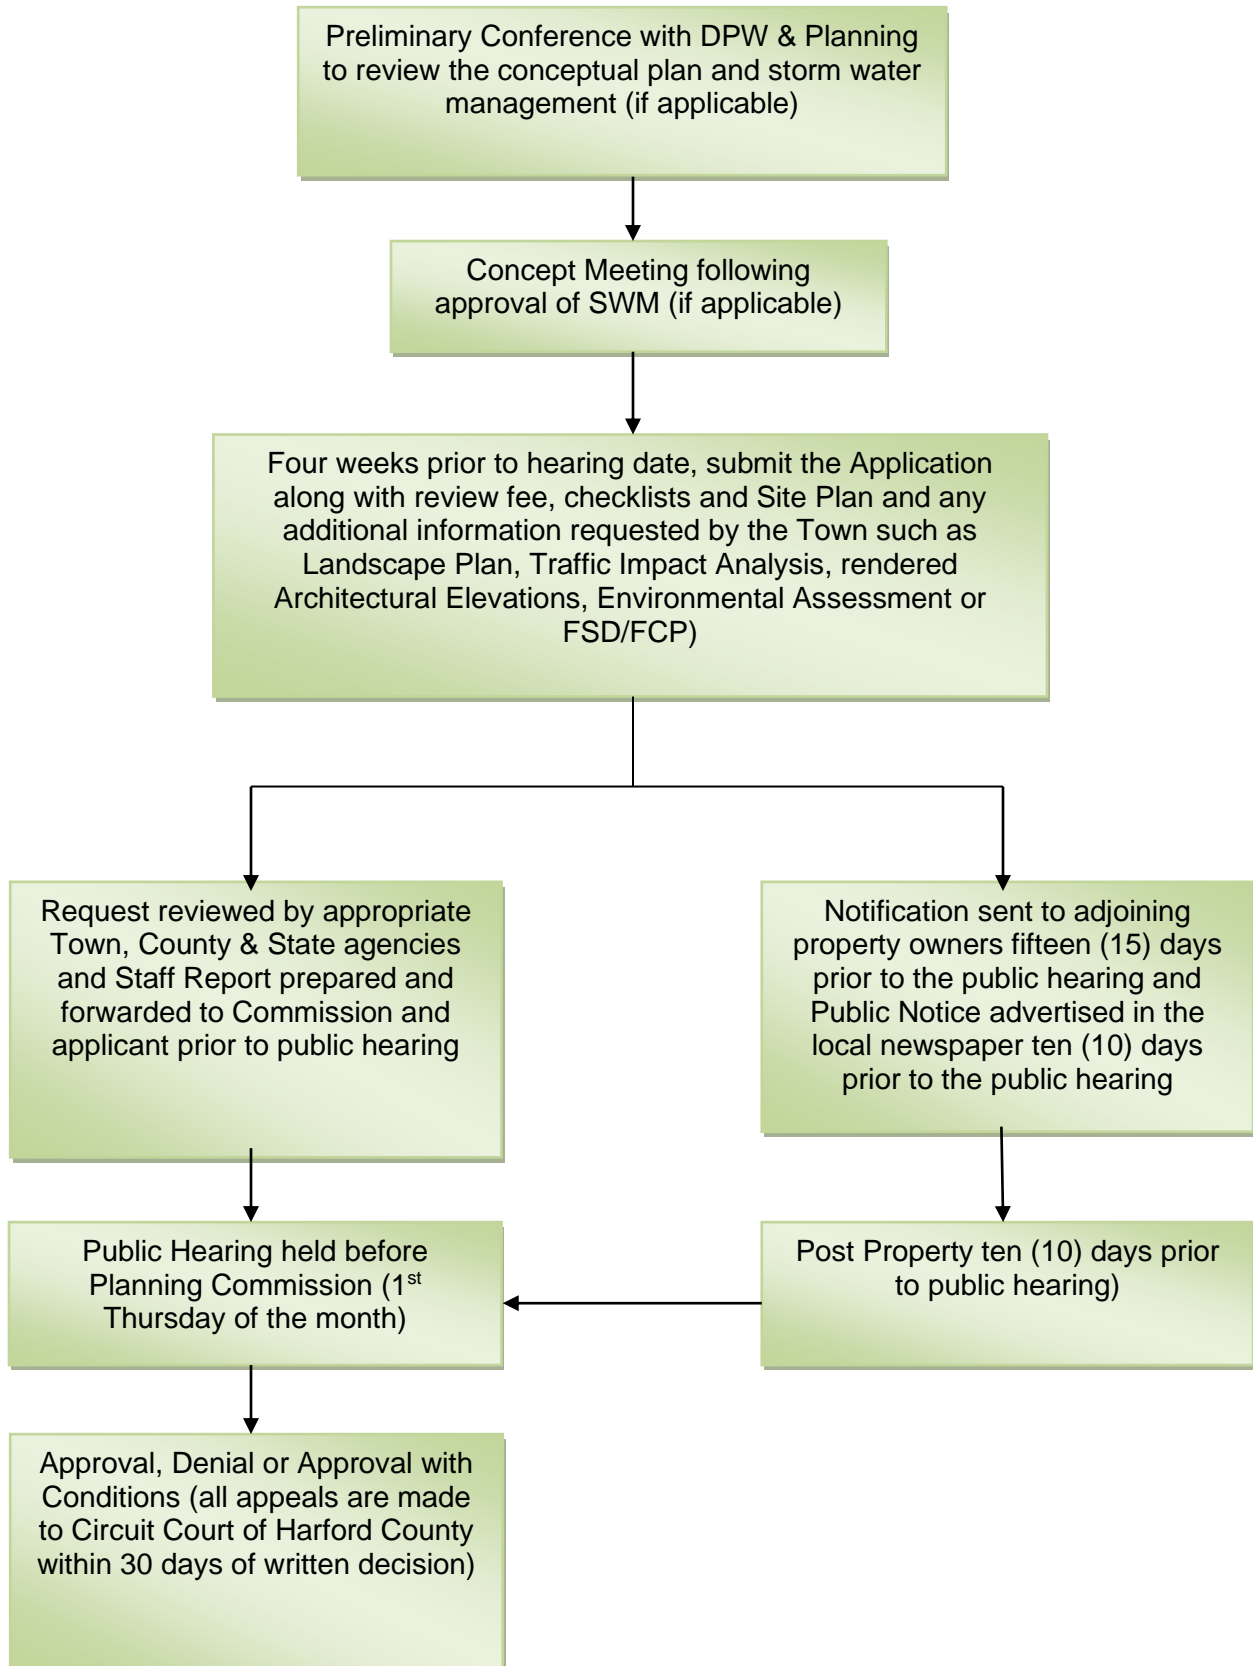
Preliminary Conference with DPW & Planning to review the conceptual plan and storm water management (if applicable)

Concept Meeting following approval of SWM (if applicable)

Four weeks prior to hearing date, submit the Application along with review fee, checklists and Site Plan and any additional information requested by the Town such as Landscape Plan, Traffic Impact Analysis, rendered Architectural Elevations, Environmental Assessment or FSD/FCP)

Request reviewed by appropriate Town, County & State agencies and Staff Report prepared and forwarded to Commission and applicant prior to public hearing

Notification sent to adjoining property owners fifteen (15) days prior to the public hearing and Public Notice advertised in the local newspaper ten (10) days prior to the public hearing

Public Hearing held before Planning Commission (1$^{st}$ Thursday of the month)

Post Property ten (10) days prior to public hearing)

Approval, Denial or Approval with Conditions (all appeals are made to Circuit Court of Harford County within 30 days of written decision)